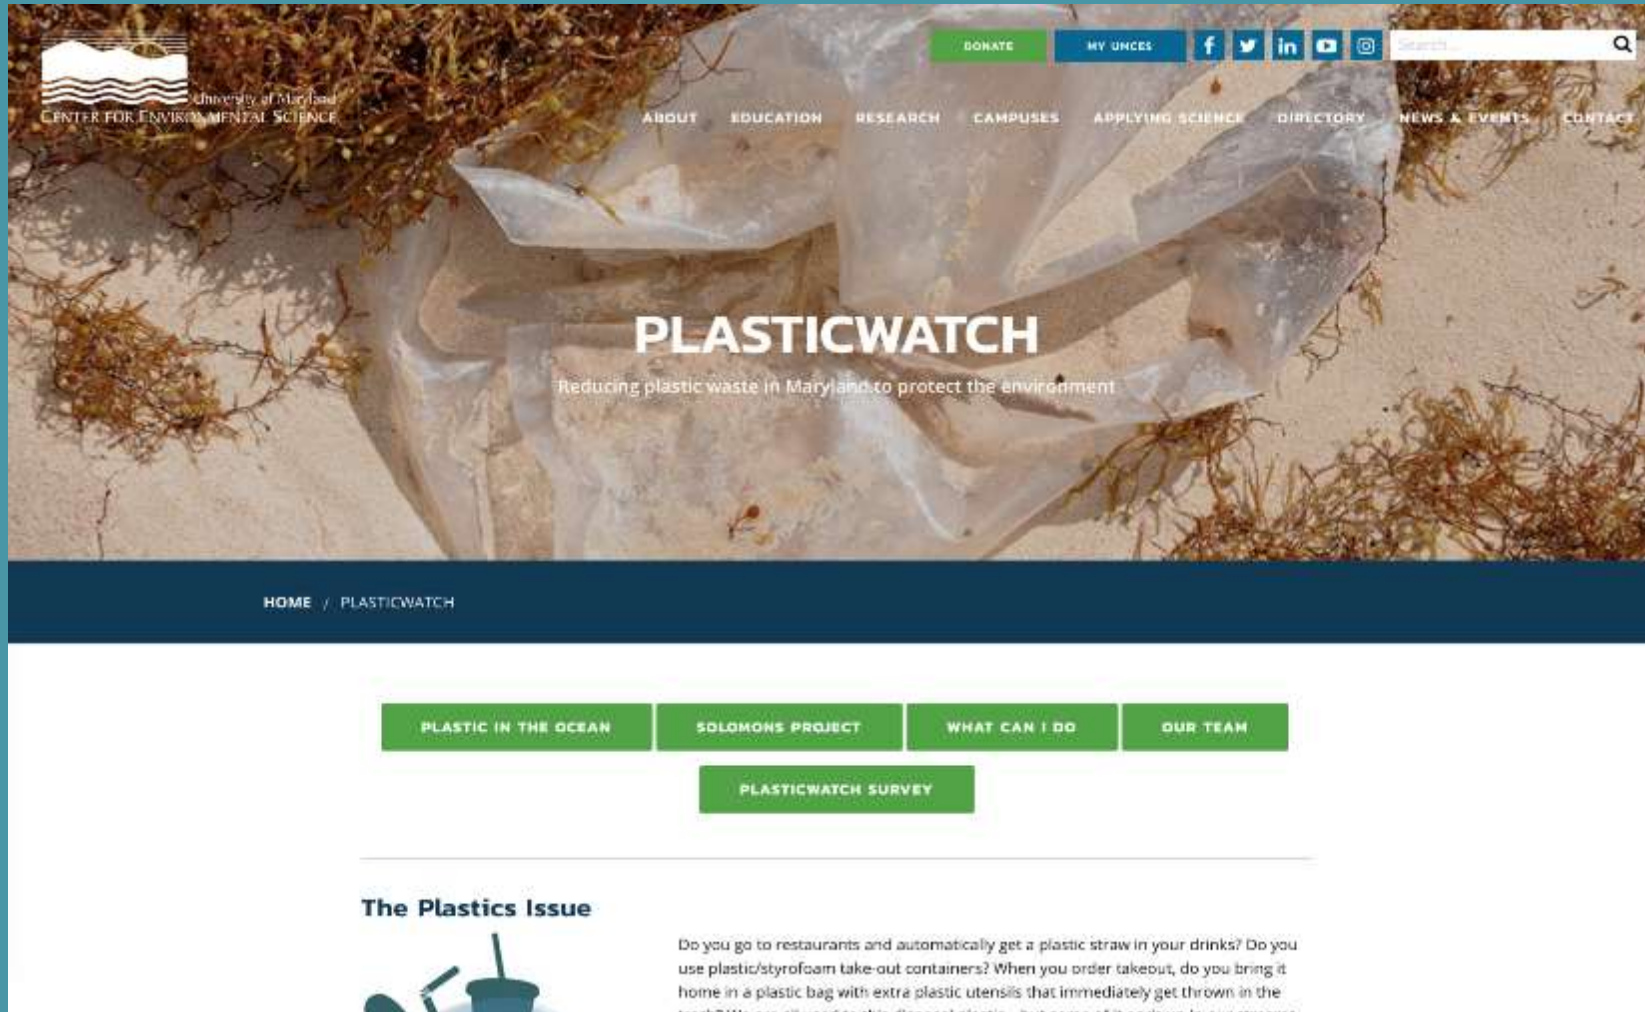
University of Maryland
CENTER FOR ENVIRONMENTAL SCIENCE

DONATE MY UMCES

Search...

ABOUT EDUCATION RESEARCH CAMPUSES APPLYING SCIENCE DIRECTORY NEWS & EVENTS CONTACT

PLASTICWATCH

Reducing plastic waste in Maryland to protect the environment

HOME / PLASTICWATCH

PLASTIC IN THE OCEAN SOLOMONS PROJECT WHAT CAN I DO OUR TEAM

PLASTICWATCH SURVEY

The Plastics Issue

Do you go to restaurants and automatically get a plastic straw in your drinks? Do you use plastic/styrofoam take-out containers? When you order takeout, do you bring it home in a plastic bag with extra plastic utensils that immediately get thrown in the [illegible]